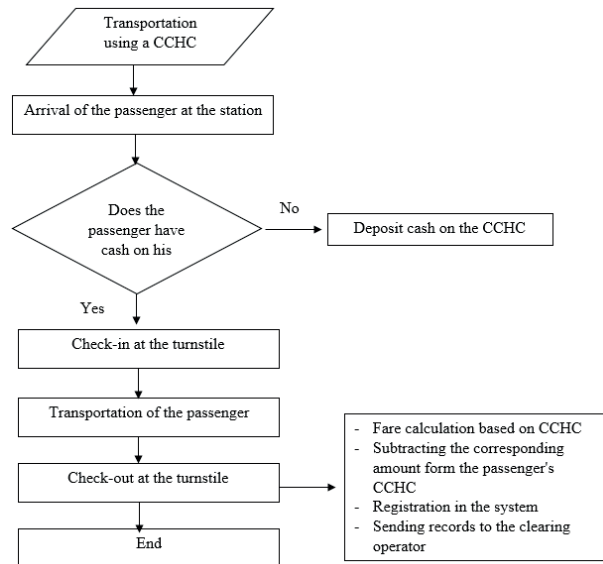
Transportation using a CCHC

Arrival of the passenger at the station

Does the passenger have cash on his

No

Deposit cash on the CCHC

Yes

Check-in at the turnstile

Transportation of the passenger

Check-out at the turnstile

- Fare calculation based on CCHC
- Subtracting the corresponding amount form the passenger's CCHC
- Registration in the system
- Sending records to the clearing operator

End